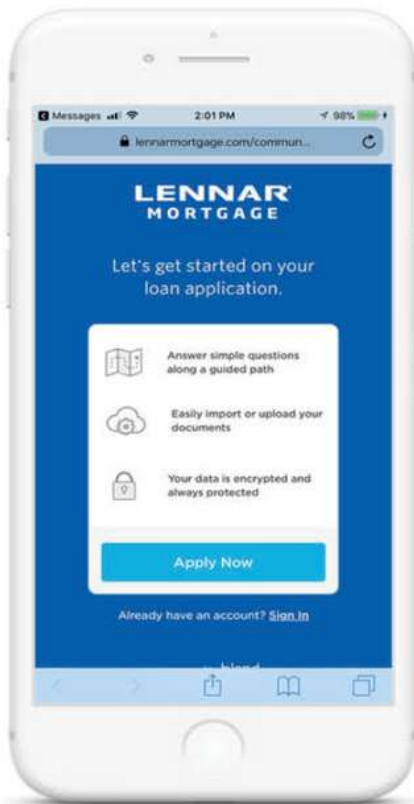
Messages 2:01 PM 98%

lennarmortgage.com/commun...

LENNAR
MORTGAGE

Let's get started on your loan application.

Answer simple questions along a guided path

Easily import or upload your documents

Your data is encrypted and always protected

Apply Now

Already have an account? Sign In

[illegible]